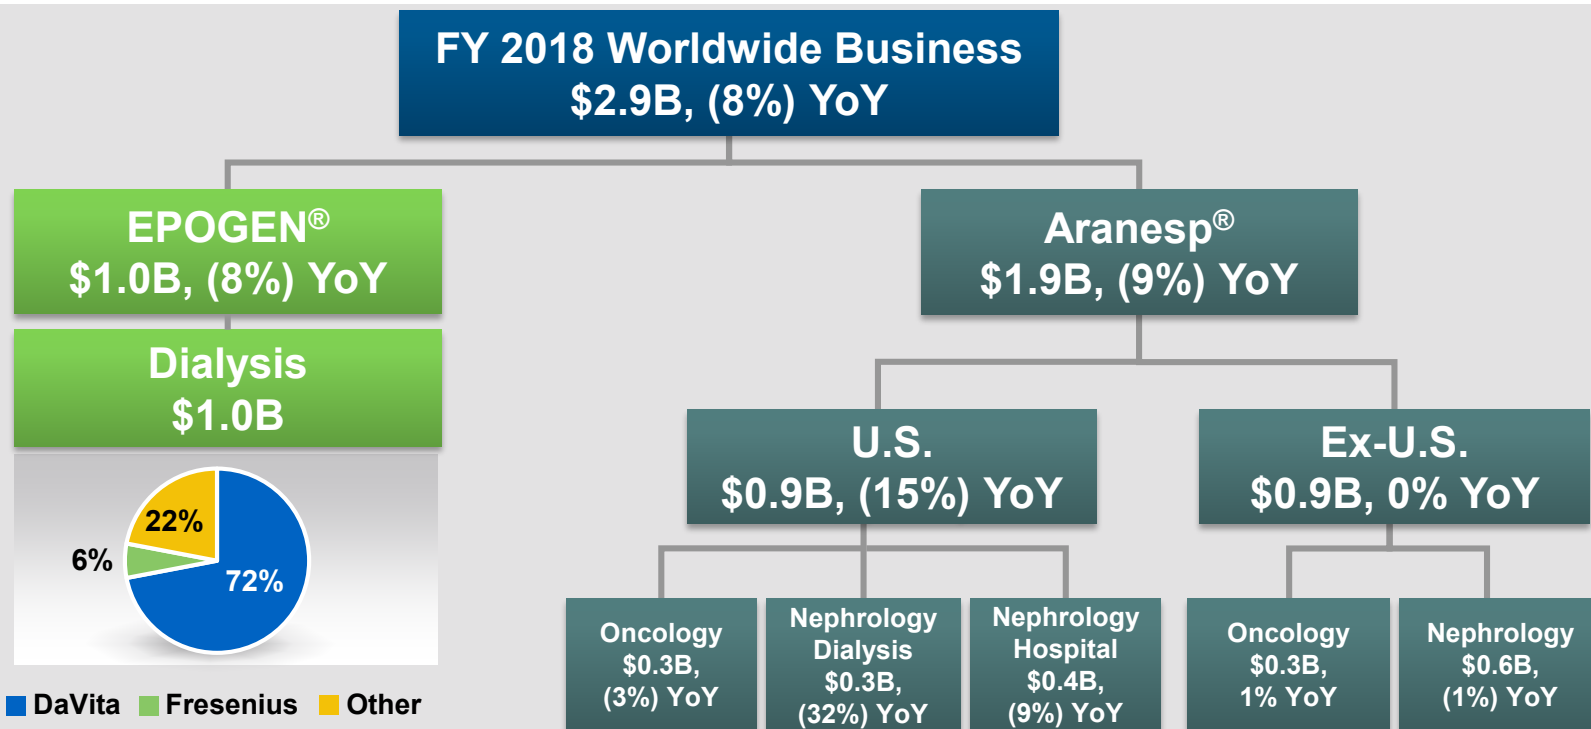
FY 2018 Worldwide Business
$2.9B, (8%) YoY

EPOGEN®
$1.0B, (8%) YoY

Dialysis
$1.0B

22%
6%
72%

DaVita Fresenius Other

Aranesp®
$1.9B, (9%) YoY

U.S.
$0.9B, (15%) YoY

Ex-U.S.
$0.9B, 0% YoY

Oncology
$0.3B,
(3%) YoY

Nephrology
Dialysis
$0.3B,
(32%) YoY

Nephrology
Hospital
$0.4B,
(9%) YoY

Oncology
$0.3B,
1% YoY

Nephrology
$0.6B,
(1%) YoY